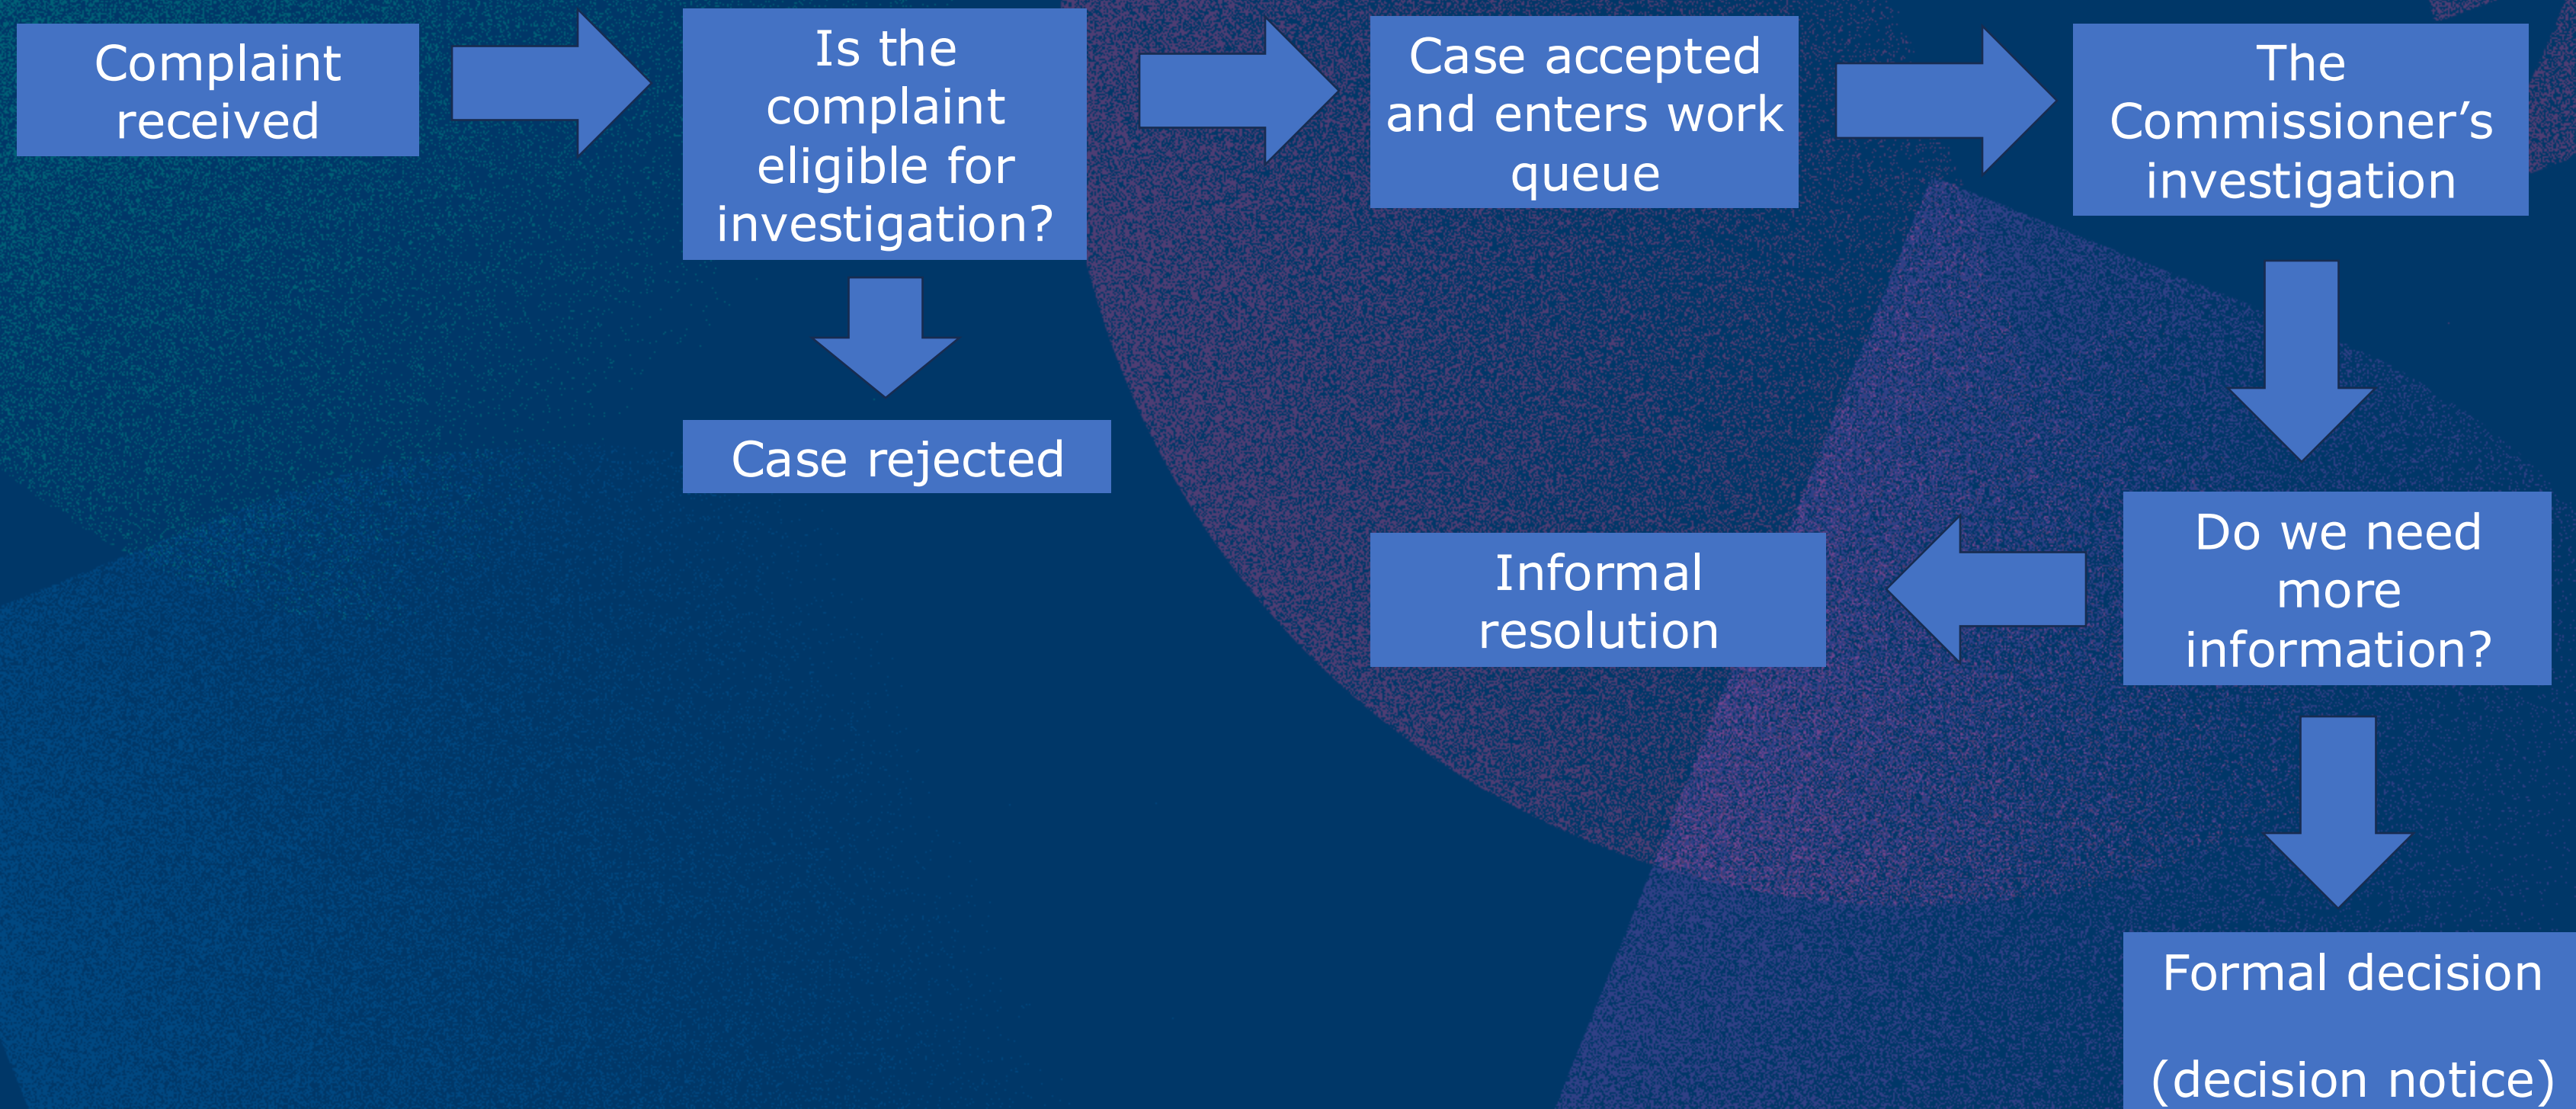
Complaint received

Is the complaint eligible for investigation?

Case rejected

Case accepted and enters work queue

The Commissioner’s investigation

Do we need more information?

Informal resolution

Formal decision

(decision notice)